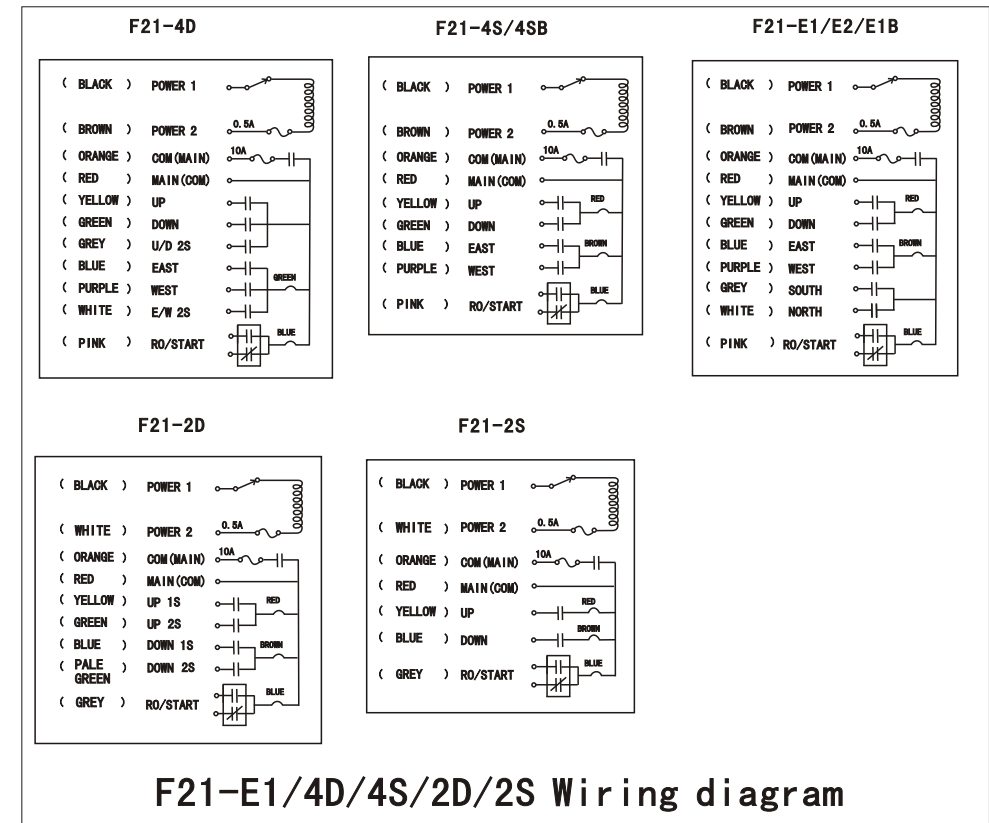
F21-4D

( BLACK ) POWER 1
( BROWN ) POWER 2 0.5A
( ORANGE ) COM(MAIN) 10A
( RED ) MAIN(COM)
( YELLOW ) UP
( GREEN ) DOWN
( GREY ) U/D 2S
( BLUE ) EAST
( PURPLE ) WEST
( WHITE ) E/W 2S
( PINK ) RO/START

GREEN
BLUE

F21-4S/4SB

( BLACK ) POWER 1
( BROWN ) POWER 2 0.5A
( ORANGE ) COM(MAIN) 10A
( RED ) MAIN(COM)
( YELLOW ) UP
( GREEN ) DOWN
( BLUE ) EAST
( PURPLE ) WEST
( PINK ) RO/START

RED
BROWN
BLUE

F21-E1/E2/E1B

( BLACK ) POWER 1
( BROWN ) POWER 2 0.5A
( ORANGE ) COM(MAIN) 10A
( RED ) MAIN(COM)
( YELLOW ) UP
( GREEN ) DOWN
( BLUE ) EAST
( PURPLE ) WEST
( GREY ) SOUTH
( WHITE ) NORTH
( PINK ) RO/START

RED
BROWN
BLUE

F21-2D

( BLACK ) POWER 1
( WHITE ) POWER 2 0.5A
( ORANGE ) COM(MAIN) 10A
( RED ) MAIN(COM)
( YELLOW ) UP 1S
( GREEN ) UP 2S
( BLUE ) DOWN 1S
( PALE GREEN ) DOWN 2S
( GREY ) RO/START

RED
BROWN
BLUE

F21-2S

( BLACK ) POWER 1
( WHITE ) POWER 2 0.5A
( ORANGE ) COM(MAIN) 10A
( RED ) MAIN(COM)
( YELLOW ) UP
( BLUE ) DOWN
( GREY ) RO/START

RED
BROWN
BLUE

F21-E1/4D/4S/2D/2S Wiring diagram